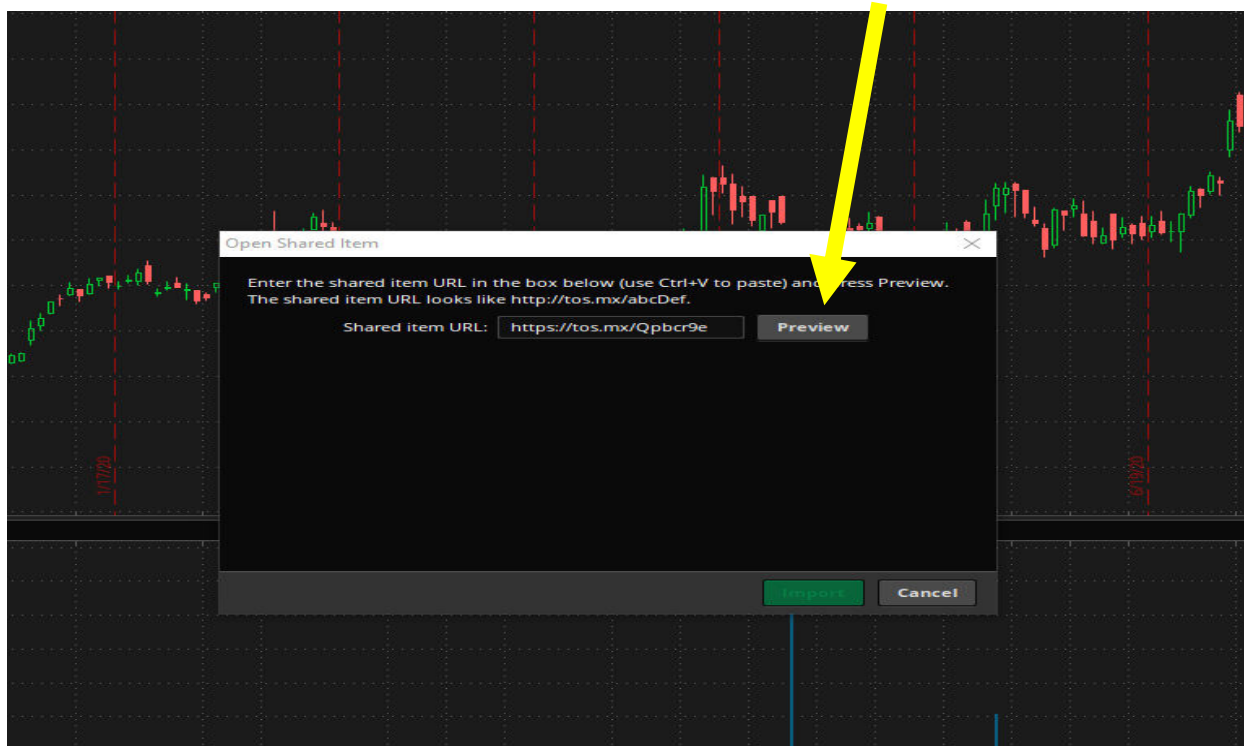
Open Shared Item

Enter the shared item URL in the box below (use Ctrl+V to paste) and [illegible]ress Preview.
The shared item URL looks like http://tos.mx/abcDef.

Shared item URL: https://tos.mx/Qpbcr9e Preview

1/17/20

6/19/20

Import Cancel